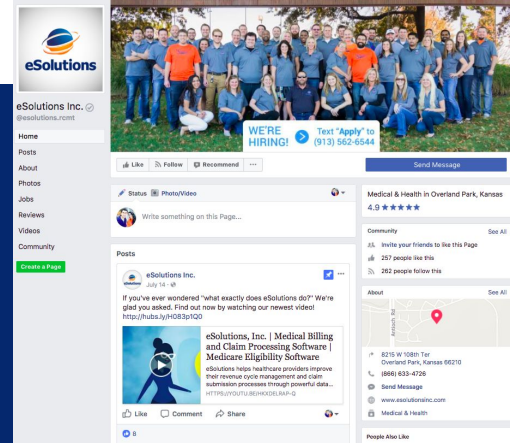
eSolutions

eSolutions Inc.
@esolutions.rcmt

Home
Posts
About
Photos
Jobs
Reviews
Videos
Community
Create a Page

WE'RE HIRING! Text "Apply" to (913) 562-6544

Like Follow Recommend ...

Send Message

Status Photo/Video

Write something on this Page...

Medical & Health in Overland Park, Kansas
4.9 ★★★★★

Community See All
Invite your friends to like this Page
257 people like this
262 people follow this

Posts

eSolutions Inc.
July 14 ·

If you've ever wondered "what exactly does eSolutions do?" We're glad you asked. Find out now by watching our newest video!
http://hubs.ly/H083p1Q0

eSolutions, Inc. | Medical Billing and Claim Processing Software | Medicare Eligibility Software
eSolutions helps healthcare providers improve their revenue cycle management and claim submission processes through powerful data...
HTTPS://YOUTU.BE/HKXDELRAP-G

Like Comment Share

8

About See All
Antioch Rd
8215 W 108th Ter
Overland Park, Kansas 66210
(866) 633-4726
Send Message
www.esolutionsinc.com
Medical & Health

People Also Like